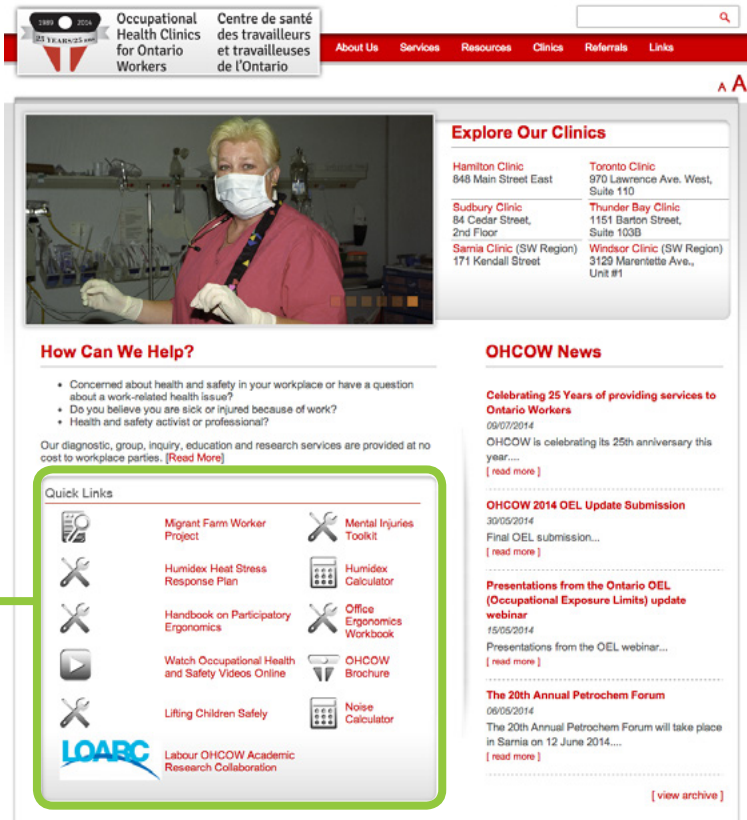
1989 2014
25 YEARS/25 ANS

Occupational Health Clinics for Ontario Workers

Centre de santé des travailleurs et travailleuses de l'Ontario

About Us Services Resources Clinics Referrals Links

A A

Explore Our Clinics

Hamilton Clinic
848 Main Street East

Toronto Clinic
970 Lawrence Ave. West, Suite 110

Sudbury Clinic
84 Cedar Street, 2nd Floor

Thunder Bay Clinic
1151 Barton Street, Suite 103B

Sarnia Clinic (SW Region)
171 Kendall Street

Windsor Clinic (SW Region)
3129 Marentette Ave., Unit #1

How Can We Help?

- Concerned about health and safety in your workplace or have a question about a work-related health issue?
- Do you believe you are sick or injured because of work?
- Health and safety activist or professional?

Our diagnostic, group, inquiry, education and research services are provided at no cost to workplace parties. [Read More]

Quick Links

Migrant Farm Worker Project

Mental Injuries Toolkit

Humidex Heat Stress Response Plan

Humidex Calculator

Handbook on Participatory Ergonomics

Office Ergonomics Workbook

Watch Occupational Health and Safety Videos Online

OHCOW Brochure

Lifting Children Safely

Noise Calculator

LOARC

Labour OHCOW Academic Research Collaboration

OHCOW News

Celebrating 25 Years of providing services to Ontario Workers
09/07/2014
OHCOW is celebrating its 25th anniversary this year....
[ read more ]

OHCOW 2014 OEL Update Submission
30/05/2014
Final OEL submission...
[ read more ]

Presentations from the Ontario OEL (Occupational Exposure Limits) update webinar
15/05/2014
Presentations from the OEL webinar....
[ read more ]

The 20th Annual Petrochem Forum
06/05/2014
The 20th Annual Petrochem Forum will take place in Sarnia on 12 June 2014....
[ read more ]

[ view archive ]